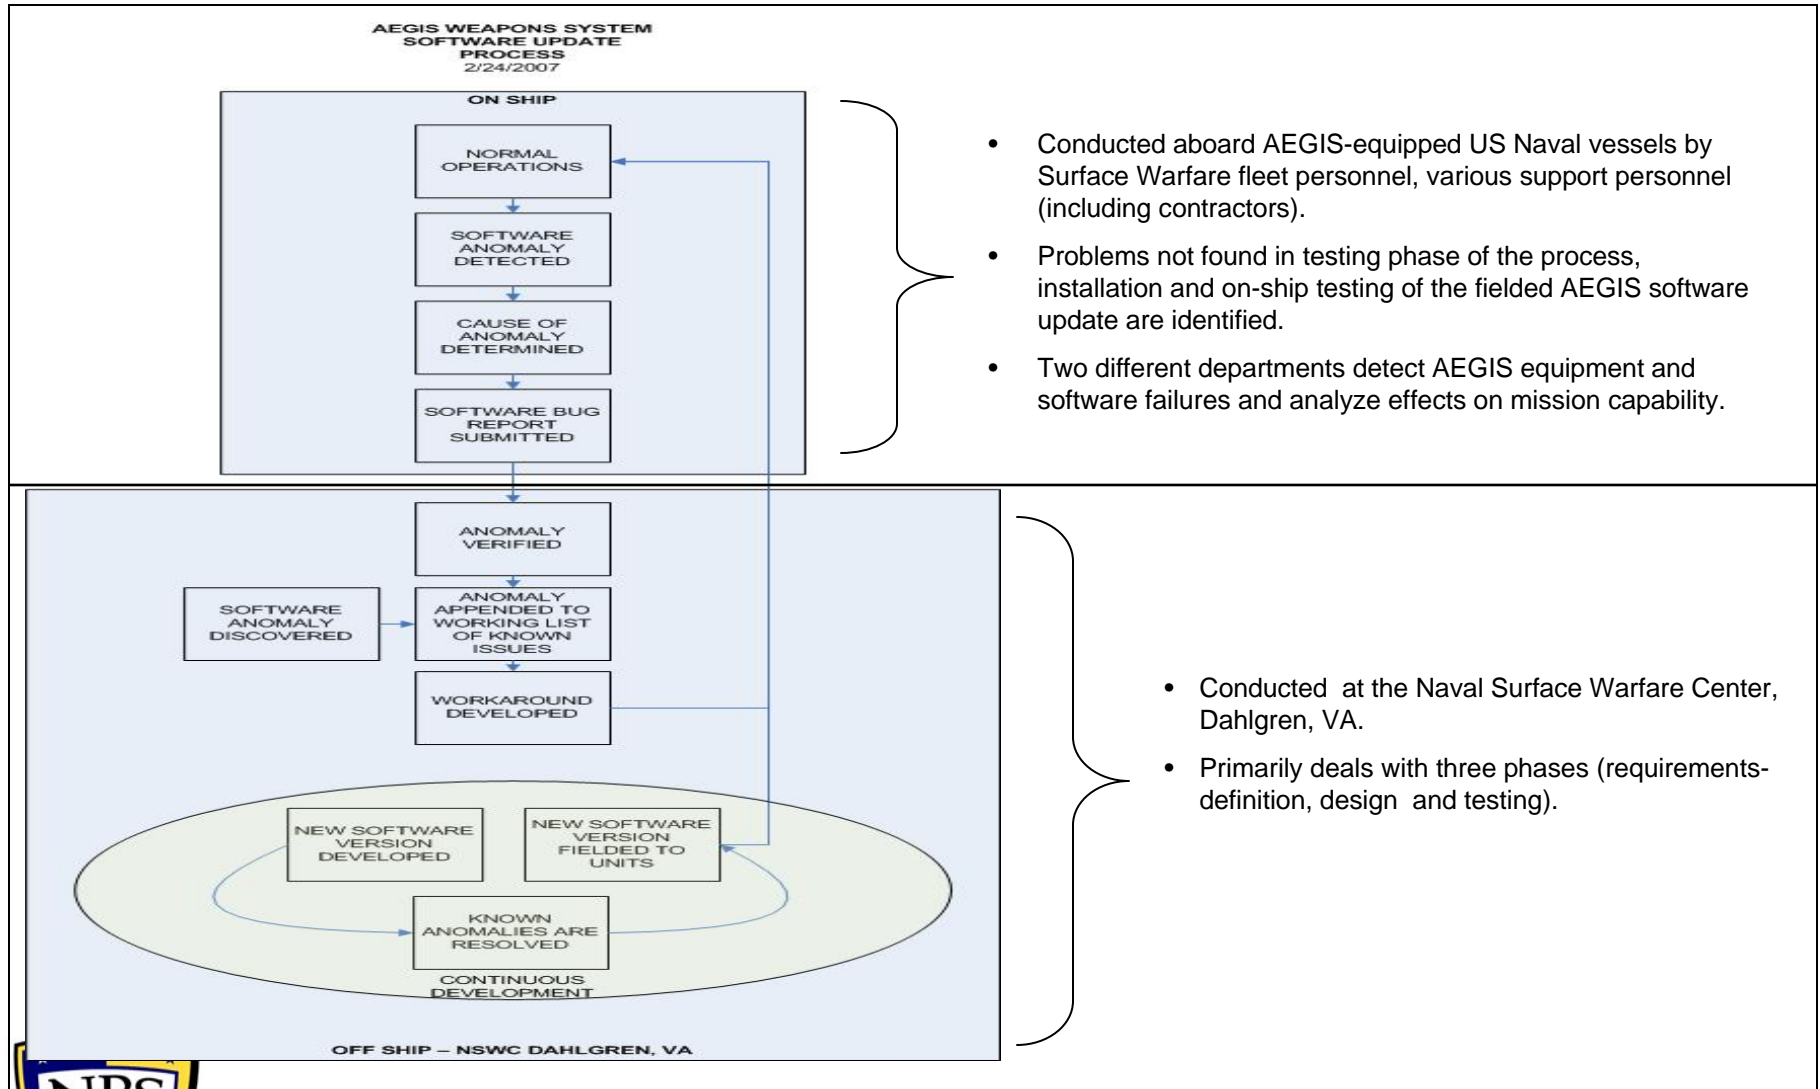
AEGIS WEAPONS SYSTEM SOFTWARE UPDATE PROCESS
2/24/2007

ON SHIP

NORMAL OPERATIONS

SOFTWARE ANOMALY DETECTED

CAUSE OF ANOMALY DETERMINED

SOFTWARE BUG REPORT SUBMITTED

- Conducted aboard AEGIS-equipped US Naval vessels by Surface Warfare fleet personnel, various support personnel (including contractors).
- Problems not found in testing phase of the process, installation and on-ship testing of the fielded AEGIS software update are identified.
- Two different departments detect AEGIS equipment and software failures and analyze effects on mission capability.

ANOMALY VERIFIED

SOFTWARE ANOMALY DISCOVERED

ANOMALY APPENDED TO WORKING LIST OF KNOWN ISSUES

WORKAROUND DEVELOPED

NEW SOFTWARE VERSION DEVELOPED

NEW SOFTWARE VERSION FIELDED TO UNITS

KNOWN ANOMALIES ARE RESOLVED

CONTINUOUS DEVELOPMENT

OFF SHIP – NSWC DAHLGREN, VA

- Conducted at the Naval Surface Warfare Center, Dahlgren, VA.
- Primarily deals with three phases (requirements-definition, design and testing).

NPS